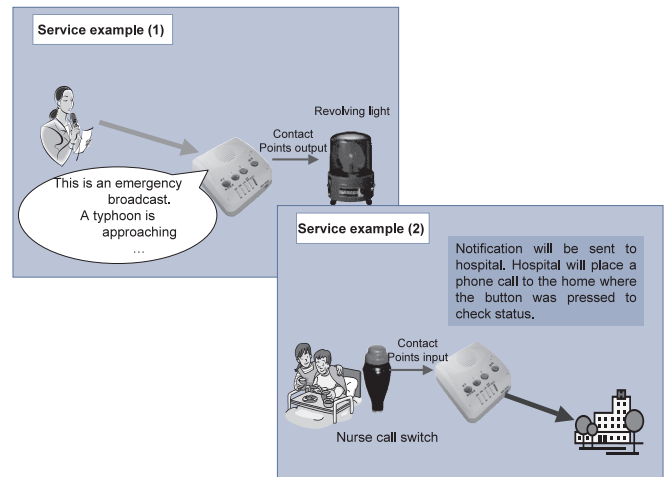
Service example (1)

Revolving light

Contact Points output

This is an emergency broadcast. A typhoon is approaching …

Service example (2)

Notification will be sent to hospital. Hospital will place a phone call to the home where the button was pressed to check status.

Contact Points input

Nurse call switch